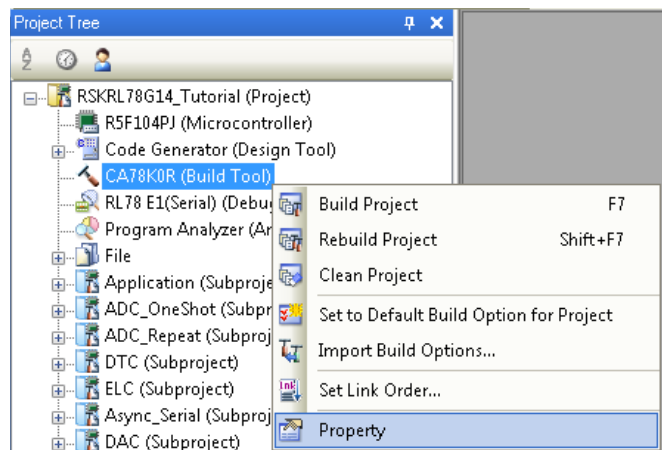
Project Tree

RSKRL78G14_Tutorial (Project)
R5F104PJ (Microcontroller)
Code Generator (Design Tool)
CA78K0R (Build Tool)
RL78 E1(Serial) (Debug
Program Analyzer (An
File
Application (Subproje
ADC_OneShot (Subpr
ADC_Repeat (Subproj
DTC (Subproject)
ELC (Subproject)
Async_Serial (Subproj
DAC (Subproject)

Build Project F7
Rebuild Project Shift+F7
Clean Project
Set to Default Build Option for Project
Import Build Options...
Set Link Order...
Property